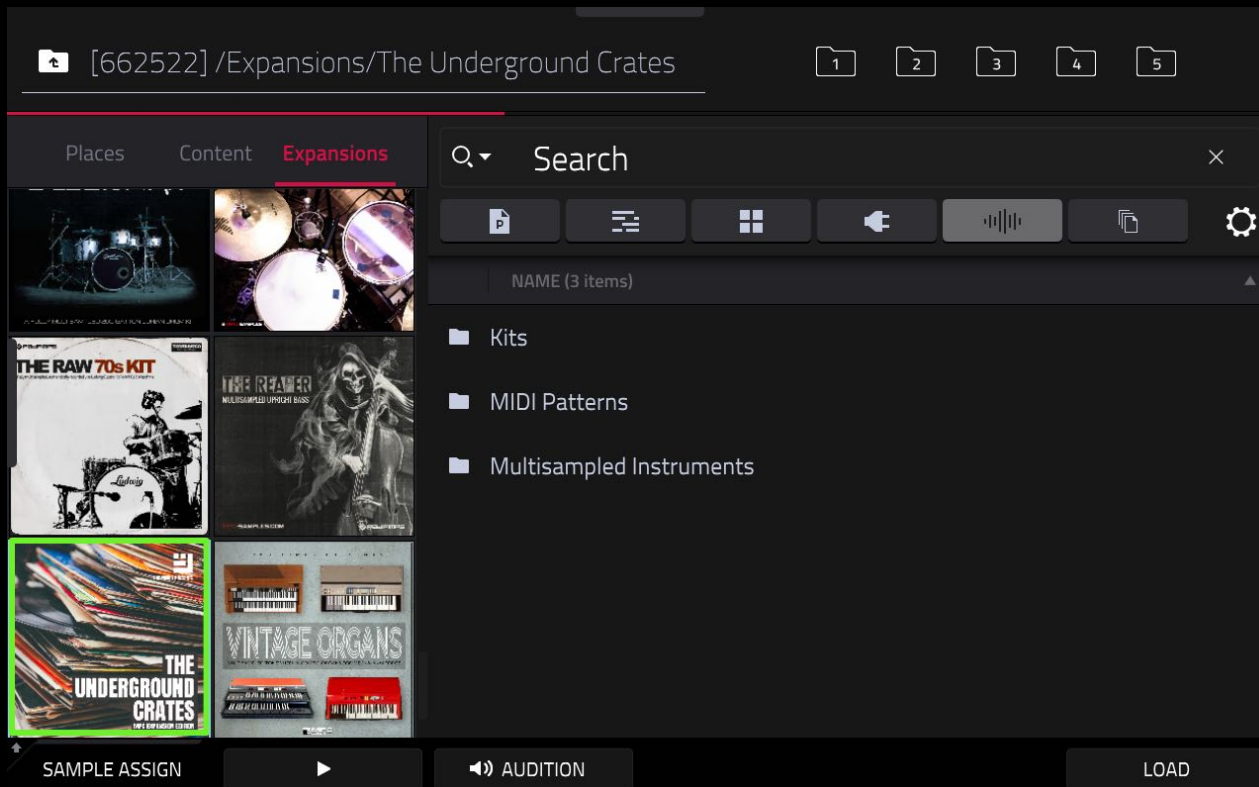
[662522] /Expansions/The Underground Crates

1 2 3 4 5

Places Content Expansions

Search

NAME (3 items)

Kits

MIDI Patterns

Multisampled Instruments

THE RAW 70s KIT

THE REAPER
MULTISAMPLED UPRIGHT BASS

THE UNDERGROUND CRATES

VINTAGE ORGANS

SAMPLE ASSIGN

AUDITION

LOAD